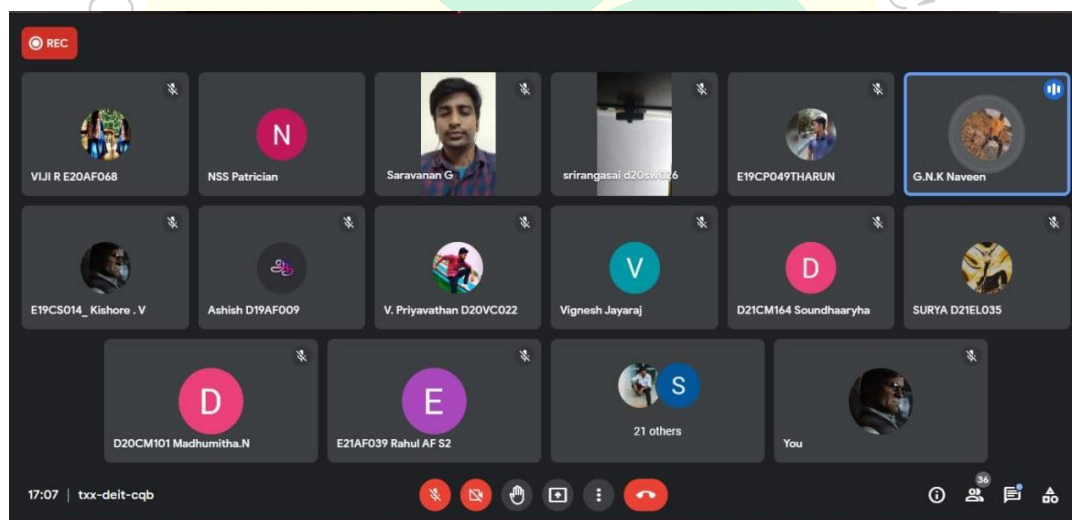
REC

VIJI R E20AF068

N
NSS Patrician

Saravanan G

srirangasai d20sw026

E19CP049THARUN

G.N.K Naveen

E19CS014_ Kishore . V

Ashish D19AF009

V. Priyavathan D20VC022

V
Vignesh Jayaraj

D
D21CM164 Soundhaaryha

SURYA D21EL035

D
D20CM101 Madhumitha.N

E
E21AF039 Rahul AF S2

S
21 others

You

17:07 | txx-deit-cqb

36